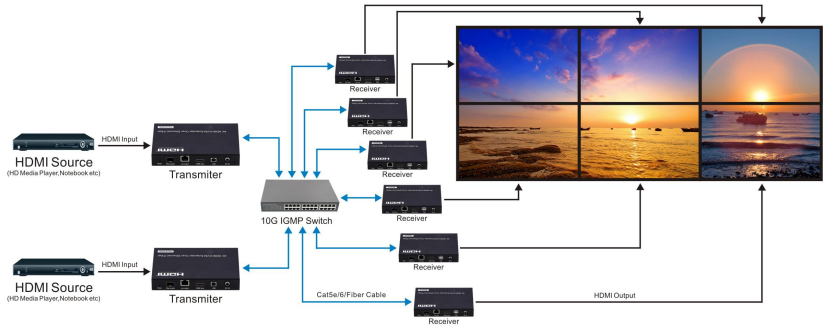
HDMI Input

HDMI Source
(HD Media Player,Notebook etc)

Transmiter

HDMI Input

HDMI Source
(HD Media Player,Notebook etc)

Transmiter

10G IGMP Switch

Cat5e/6/Fiber Cable

Receiver

Receiver

Receiver

Receiver

Receiver

Receiver

HDMI Output